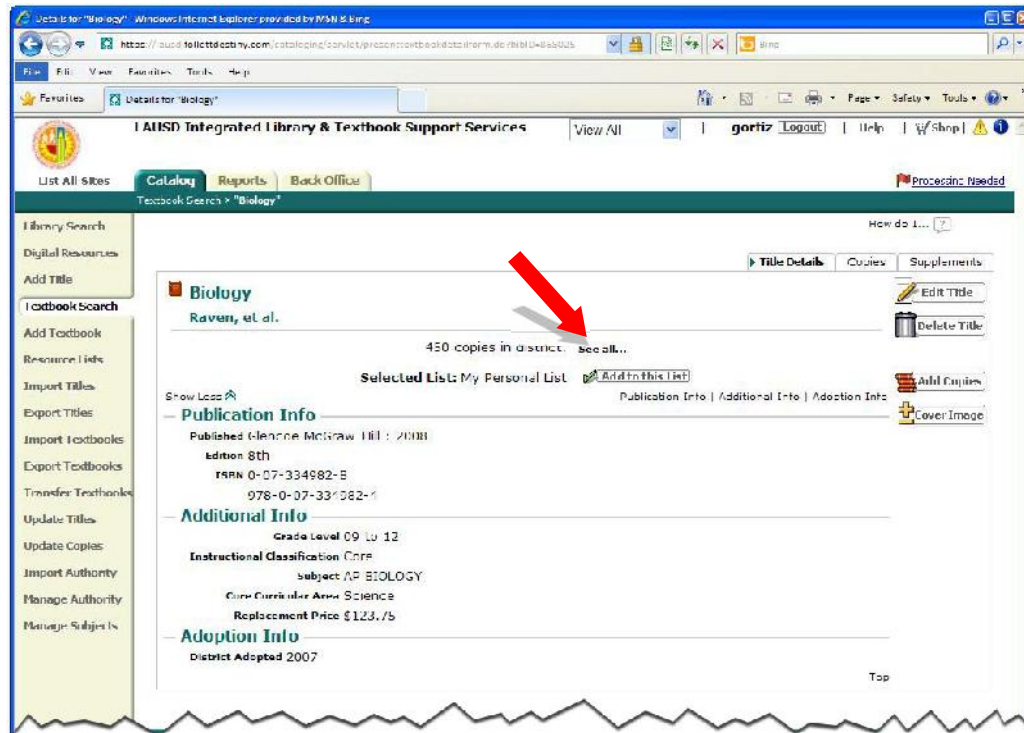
Details for "Biology" - Windows Internet Explorer provided by MSN & Bing

https://ausd.follettdestiny.com/cataloging/servlet/presenttextbookdetailform.do?bibID=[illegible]

Bing

File Edit View Favorites Tools Help

Favorites Details for "Biology"

Page ▾ Safety ▾ Tools ▾

LAUSD Integrated Library & Textbook Support Services View All | gortiz Logout | Help | Shop |

List All Sites Catalog Reports Back Office Processing Needed

Textbook Search > "Biology"

Library Search
Digital Resources
Add Title
Textbook Search
Add Textbook
Resource Lists
Import Titles
Export Titles
Import Textbooks
Export Textbooks
Transfer Textbooks
Update Titles
Update Copies
Import Authority
Manage Authority
Manage Subjects

How do I... ?

Title Details | Copies | Supplements

Biology
Raven, et al.

Edit Title
Delete Title

450 copies in district. See all...

Selected List: My Personal List Add to this List

Add Copies

Show Less

Publication Info | Additional Info | Adoption Info

Cover Image

Publication Info
Published Glencoe McGraw Hill : 2008
Edition 8th
ISBN 0-07-334982-8
978-0-07-334982-4

Additional Info
Grade Level 09 to 12
Instructional Classification Core
Subject AP BIOLOGY
Core Curricular Area Science
Replacement Price $123.75

Adoption Info
District Adopted 2007

Top